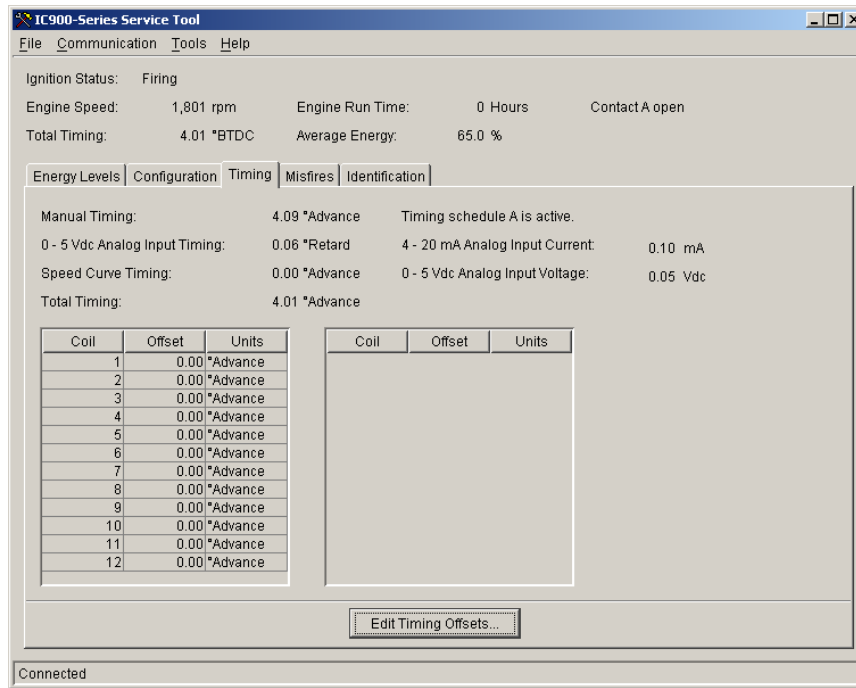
IC900-Series Service Tool

File Communication Tools Help

Ignition Status: Firing

Engine Speed: 1,801 rpm Engine Run Time: 0 Hours Contact A open

Total Timing: 4.01 °BTDC Average Energy: 65.0 %

Energy Levels | Configuration | Timing | Misfires | Identification

Manual Timing: 4.09 °Advance Timing schedule A is active.

0 - 5 Vdc Analog Input Timing: 0.06 °Retard 4 - 20 mA Analog Input Current: 0.10 mA

Speed Curve Timing: 0.00 °Advance 0 - 5 Vdc Analog Input Voltage: 0.05 Vdc

Total Timing: 4.01 °Advance

| Coil | Offset | Units |
|---|---|---|
| 1 | 0.00 | °Advance |
| 2 | 0.00 | °Advance |
| 3 | 0.00 | °Advance |
| 4 | 0.00 | °Advance |
| 5 | 0.00 | °Advance |
| 6 | 0.00 | °Advance |
| 7 | 0.00 | °Advance |
| 8 | 0.00 | °Advance |
| 9 | 0.00 | °Advance |
| 10 | 0.00 | °Advance |
| 11 | 0.00 | °Advance |
| 12 | 0.00 | °Advance |

| Coil | Offset | Units |
|---|---|---|

Edit Timing Offsets...

Connected